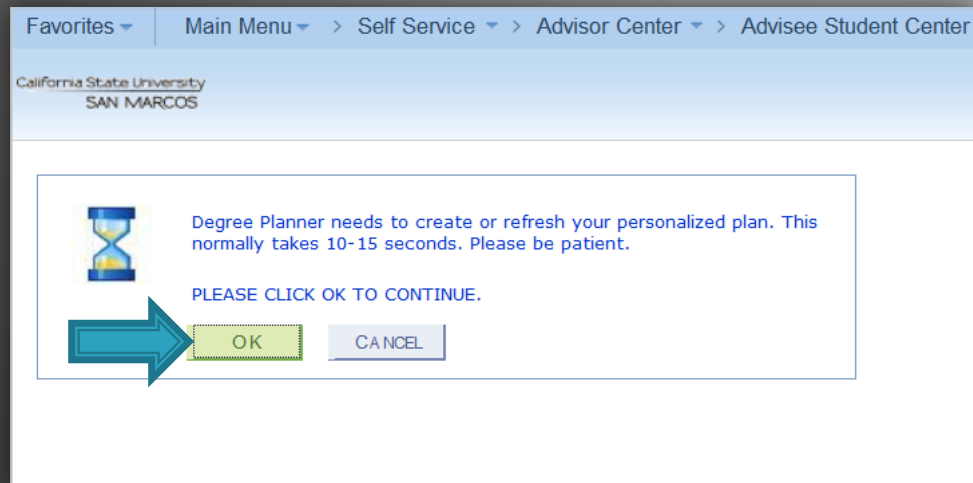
Favorites Main Menu > Self Service > Advisor Center > Advisee Student Center

California State University
SAN MARCOS

Degree Planner needs to create or refresh your personalized plan. This normally takes 10-15 seconds. Please be patient.

PLEASE CLICK OK TO CONTINUE.

OK

CANCEL